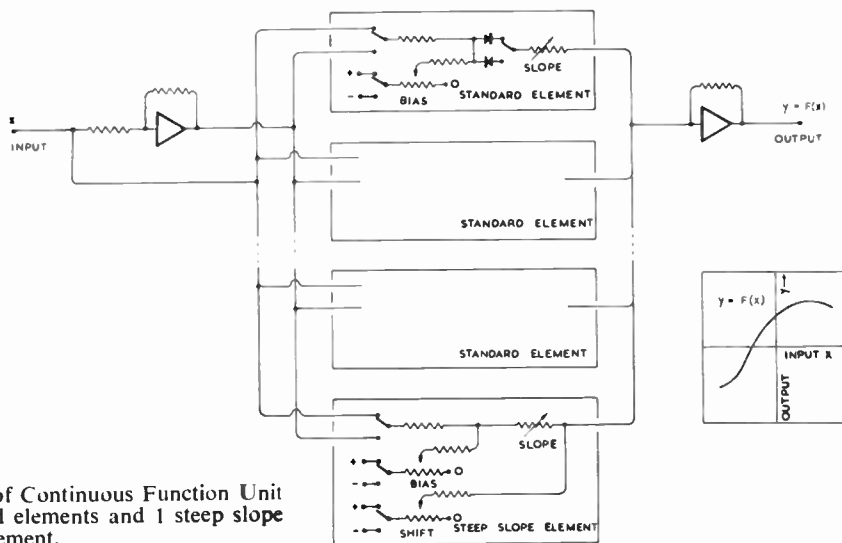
x
INPUT

SLOPE
+
−
BIAS
STANDARD ELEMENT

y = F(x)
OUTPUT

STANDARD ELEMENT

STANDARD ELEMENT

y = F(x)
y
INPUT x
OUTPUT

SLOPE
+
−
BIAS
+
−
SHIFT
STEEP SLOPE ELEMENT

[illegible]of Continuous Function Unit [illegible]l elements and 1 steep slope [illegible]ement.